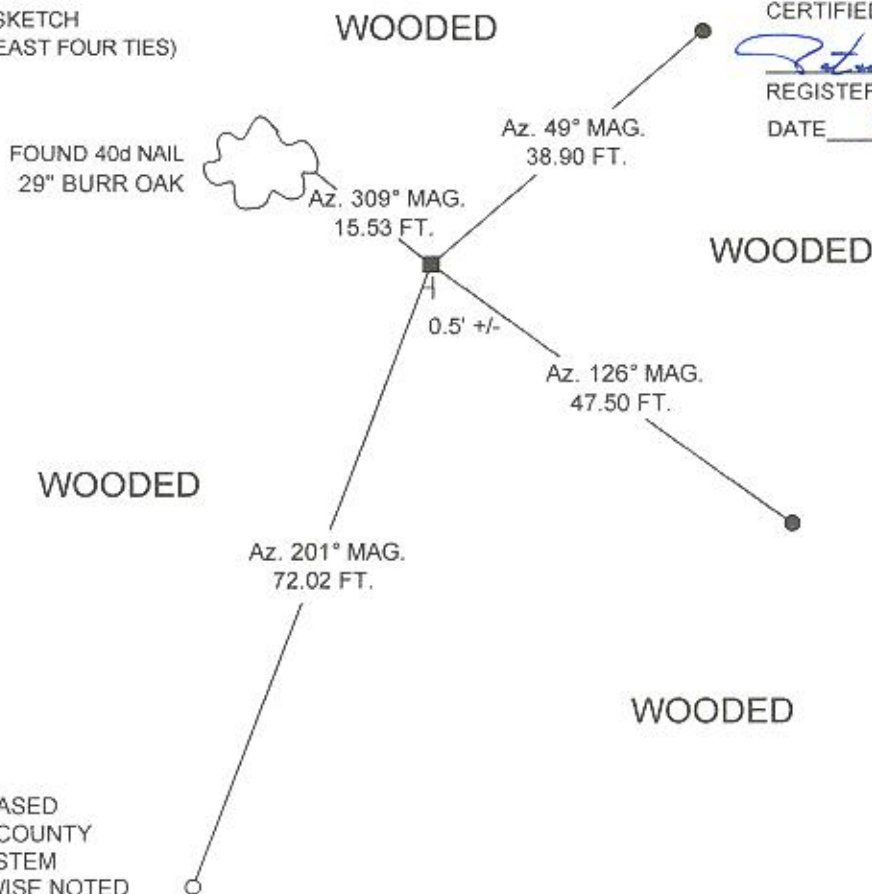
SKETCH
EAST FOUR TIES)

WOODED

CERTIFIED

REGISTEF

DATE

FOUND 40d NAIL
29" BURR OAK

Az. 49° MAG.
38.90 FT.

Az. 309° MAG.
15.53 FT.

WOODED

0.5' +/-

Az. 126° MAG.
47.50 FT.

WOODED

Az. 201° MAG.
72.02 FT.

WOODED

ASED
COUNTY
STEM
WISE NOTED